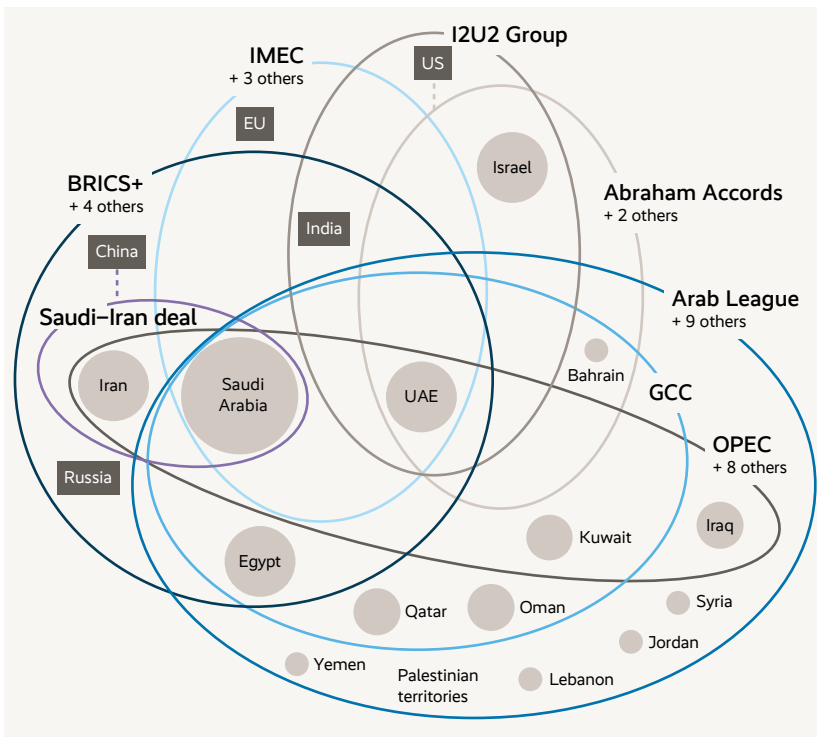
I2U2 Group

IMEC
+ 3 others

US

EU

Israel

BRICS+
+ 4 others

Abraham Accords
+ 2 others

India

China

Arab League
+ 9 others

Saudi–Iran deal

Bahrain

Iran

Saudi Arabia

UAE

GCC

OPEC
+ 8 others

Russia

Iraq

Kuwait

Egypt

Qatar

Oman

Syria

Jordan

Yemen

Palestinian territories

Lebanon